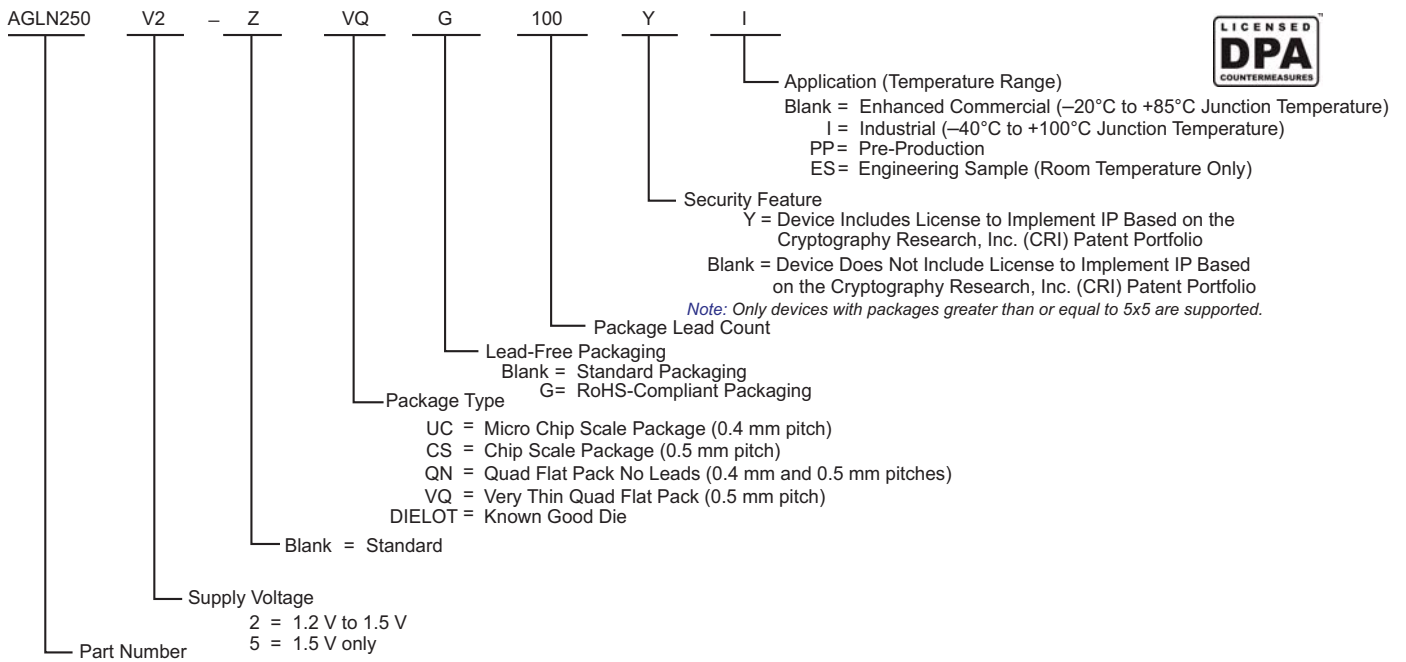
AGLN250 V2 – Z VQ G 100 Y I

LICENSED DPA COUNTERMEASURES ™

Application (Temperature Range)
Blank = Enhanced Commercial (–20°C to +85°C Junction Temperature)
I = Industrial (–40°C to +100°C Junction Temperature)
PP = Pre-Production
ES = Engineering Sample (Room Temperature Only)

Security Feature
Y = Device Includes License to Implement IP Based on the Cryptography Research, Inc. (CRI) Patent Portfolio
Blank = Device Does Not Include License to Implement IP Based on the Cryptography Research, Inc. (CRI) Patent Portfolio
Note: Only devices with packages greater than or equal to 5x5 are supported.

Package Lead Count

Lead-Free Packaging
Blank = Standard Packaging
G= RoHS-Compliant Packaging

Package Type
UC = Micro Chip Scale Package (0.4 mm pitch)
CS = Chip Scale Package (0.5 mm pitch)
QN = Quad Flat Pack No Leads (0.4 mm and 0.5 mm pitches)
VQ = Very Thin Quad Flat Pack (0.5 mm pitch)
DIELOT = Known Good Die

Blank = Standard

Supply Voltage
2 = 1.2 V to 1.5 V
5 = 1.5 V only

Part Number